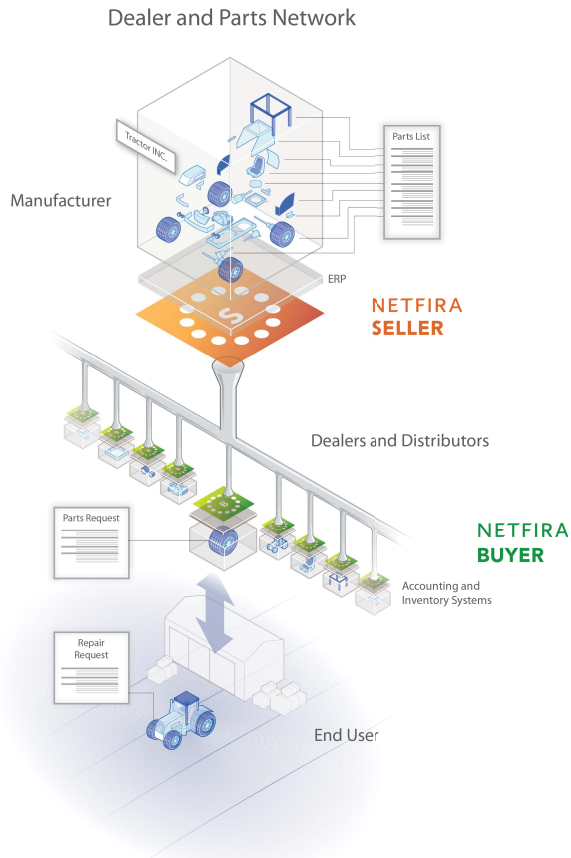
Dealer and Parts Network

Tractor INC.

Parts List

Manufacturer

ERP

NETFIRA
SELLER

Dealers and Distributors

Parts Request

NETFIRA
BUYER

Accounting and Inventory Systems

Repair Request

End User